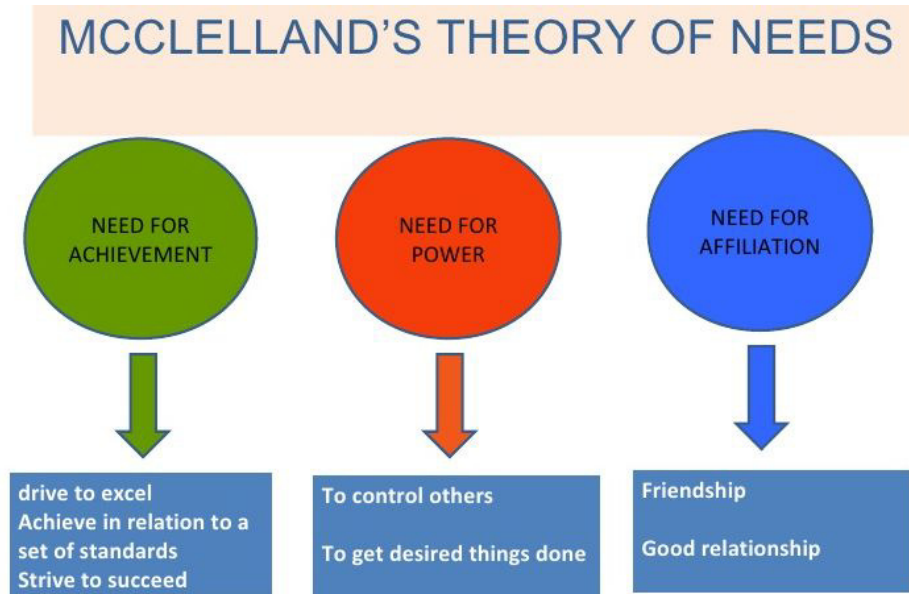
MCCLELLAND'S THEORY OF NEEDS

NEED FOR ACHIEVEMENT

NEED FOR POWER

NEED FOR AFFILIATION

drive to excel
Achieve in relation to a set of standards
Strive to succeed

To control others

To get desired things done

Friendship

Good relationship